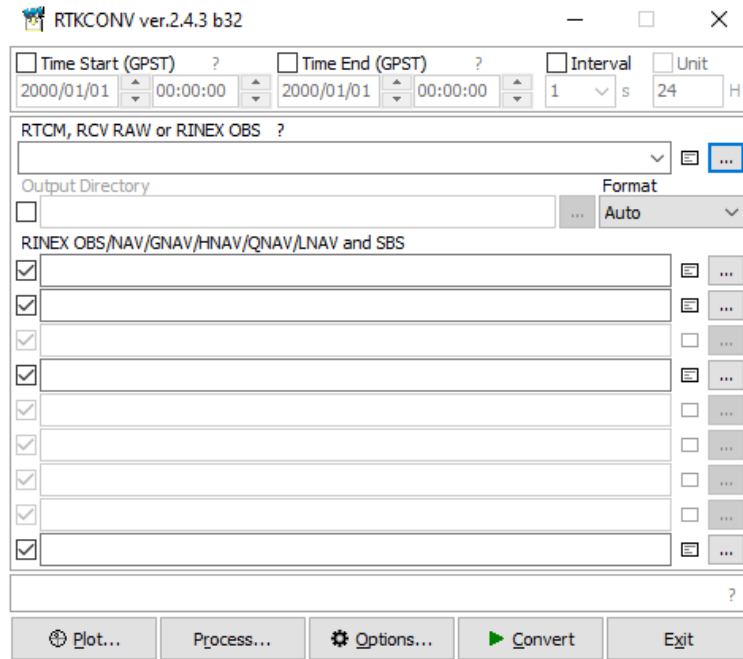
RTKCONV ver.2.4.3 b32

Time Start (GPST) ? Time End (GPST) ? Interval Unit
2000/01/01 00:00:00 2000/01/01 00:00:00 1 s 24 H

RTCM, RCV RAW or RINEX OBS ?
...
Output Directory
Format
... Auto
RINEX OBS/NAV/GNAV/HNAV/QNAV/LNAV and SBS
...
...
...
...
...
...
...
...
...
?

Plot... Process... Options... Convert Exit